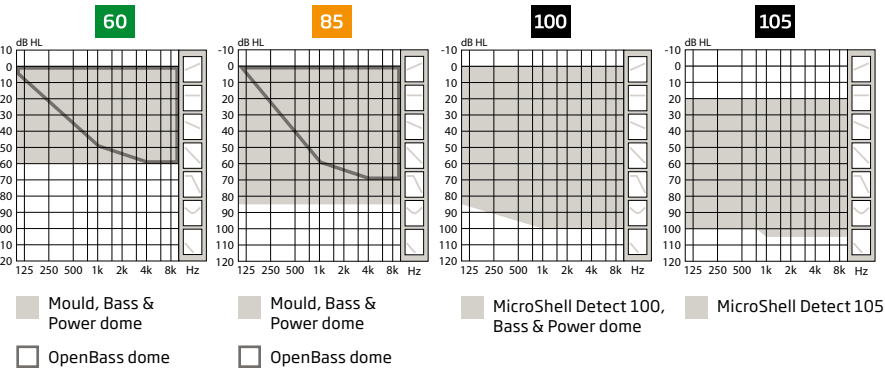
60

dB HL

-10
0
10
20
30
40
50
60
70
80
90
100
110
120

125 250 500 1k 2k 4k 8k Hz

85

dB HL

-10
0
10
20
30
40
50
60
70
80
90
100
110
120

125 250 500 1k 2k 4k 8k Hz

100

dB HL

-10
0
10
20
30
40
50
60
70
80
90
100
110
120

125 250 500 1k 2k 4k 8k Hz

105

dB HL

-10
0
10
20
30
40
50
60
70
80
90
100
110
120

125 250 500 1k 2k 4k 8k Hz

Mould, Bass & Power dome

OpenBass dome

Mould, Bass & Power dome

OpenBass dome

MicroShell Detect 100, Bass & Power dome

MicroShell Detect 105